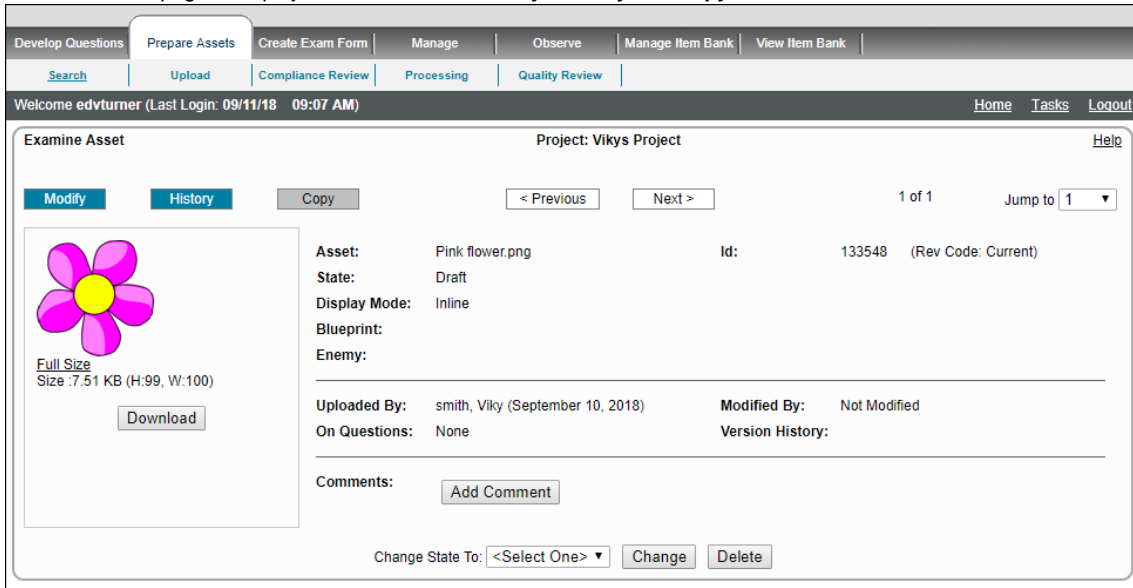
Develop Questions | Prepare Assets | Create Exam Form | Manage | Observe | Manage Item Bank | View Item Bank

Search | Upload | Compliance Review | Processing | Quality Review

Welcome edvturner (Last Login: 09/11/18 09:07 AM)

Home Tasks Logout

Examine Asset

Project: Vikys Project

Help

Modify History Copy

< Previous Next >

1 of 1

Jump to 1

Full Size
Size :7.51 KB (H:99, W:100)

Download

Asset: Pink flower.png
State: Draft
Display Mode: Inline
Blueprint:
Enemy:

Id: 133548 (Rev Code: Current)

Uploaded By: smith, Viky (September 10, 2018)
On Questions: None

Modified By: Not Modified
Version History:

Comments:
Add Comment

Change State To: <Select One> Change Delete